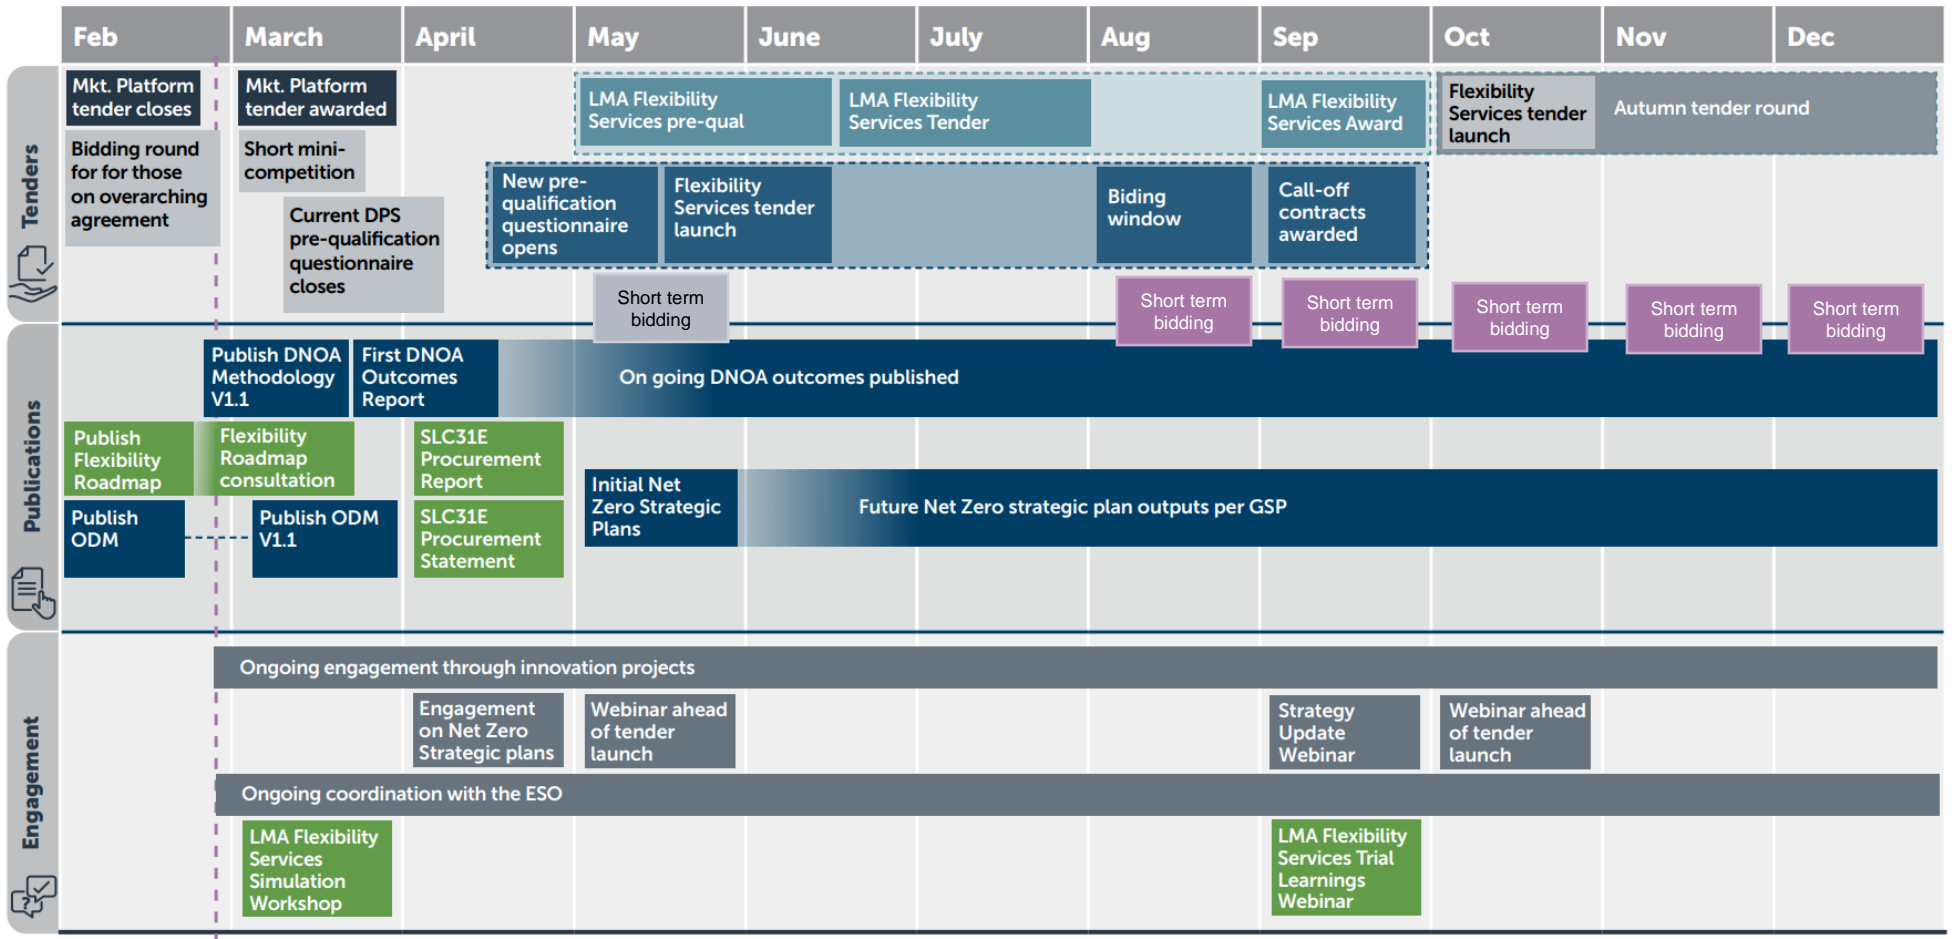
Feb | March | April | May | June | July | Aug | Sep | Oct | Nov | Dec

Tenders

Mkt. Platform tender closes

Mkt. Platform tender awarded

LMA Flexibility Services pre-qual

LMA Flexibility Services Tender

LMA Flexibility Services Award

Flexibility Services tender launch

Autumn tender round

Bidding round for for those on overarching agreement

Short mini-competition

Current DPS pre-qualification questionnaire closes

New pre-qualification questionnaire opens

Flexibility Services tender launch

Biding window

Call-off contracts awarded

Short term bidding

Short term bidding

Short term bidding

Short term bidding

Short term bidding

Short term bidding

Publications

Publish DNOA Methodology V1.1

First DNOA Outcomes Report

On going DNOA outcomes published

Publish Flexibility Roadmap

Flexibility Roadmap consultation

SLC31E Procurement Report

Initial Net Zero Strategic Plans

Future Net Zero strategic plan outputs per GSP

Publish ODM

Publish ODM V1.1

SLC31E Procurement Statement

Engagement

Ongoing engagement through innovation projects

Engagement on Net Zero Strategic plans

Webinar ahead of tender launch

Strategy Update Webinar

Webinar ahead of tender launch

Ongoing coordination with the ESO

LMA Flexibility Services Simulation Workshop

LMA Flexibility Services Trial Learnings Webinar